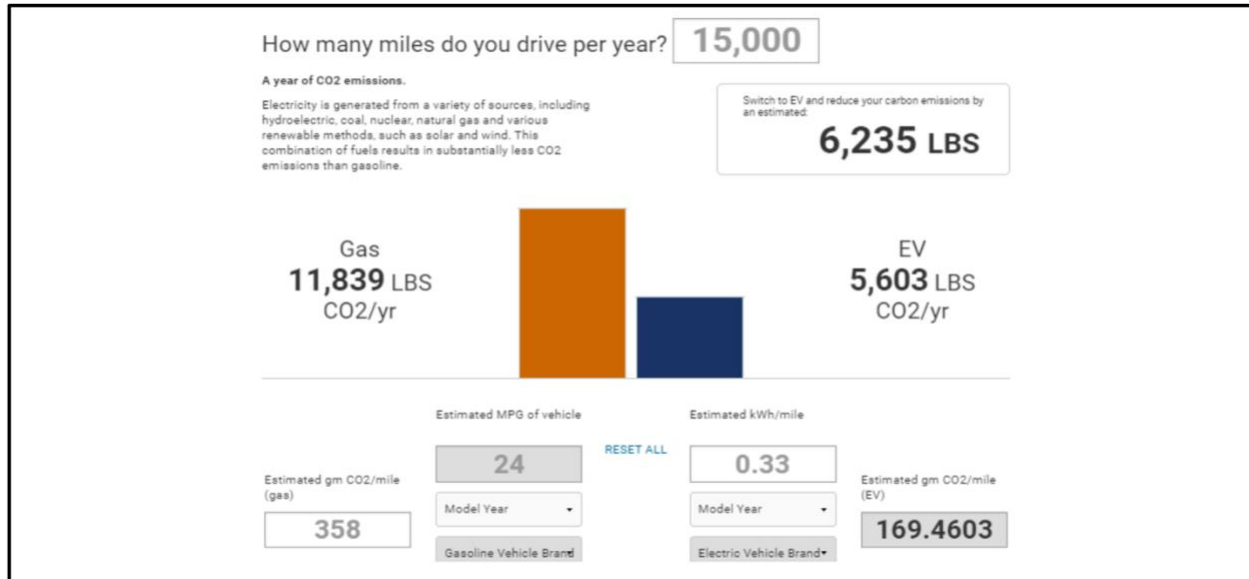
How many miles do you drive per year? 15,000

A year of CO2 emissions.

Electricity is generated from a variety of sources, including hydroelectric, coal, nuclear, natural gas and various renewable methods, such as solar and wind. This combination of fuels results in substantially less CO2 emissions than gasoline.

Switch to EV and reduce your carbon emissions by an estimated:
6,235 LBS

Gas
11,839 LBS
CO2/yr

EV
5,603 LBS
CO2/yr

Estimated MPG of vehicle
24
Model Year
Gasoline Vehicle Brand

RESET ALL

Estimated kWh/mile
0.33
Model Year
Electric Vehicle Brand

Estimated gm CO2/mile (gas)
358

Estimated gm CO2/mile (EV)
169.4603